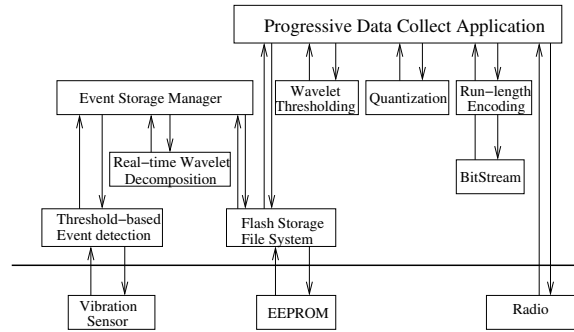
Progressive Data Collect Application

Event Storage Manager

Wavelet Thresholding

Quantization

Run−length Encoding

Real−time Wavelet Decomposition

BitStream

Threshold−based Event detection

Flash Storage File System

Vibration Sensor

EEPROM

Radio